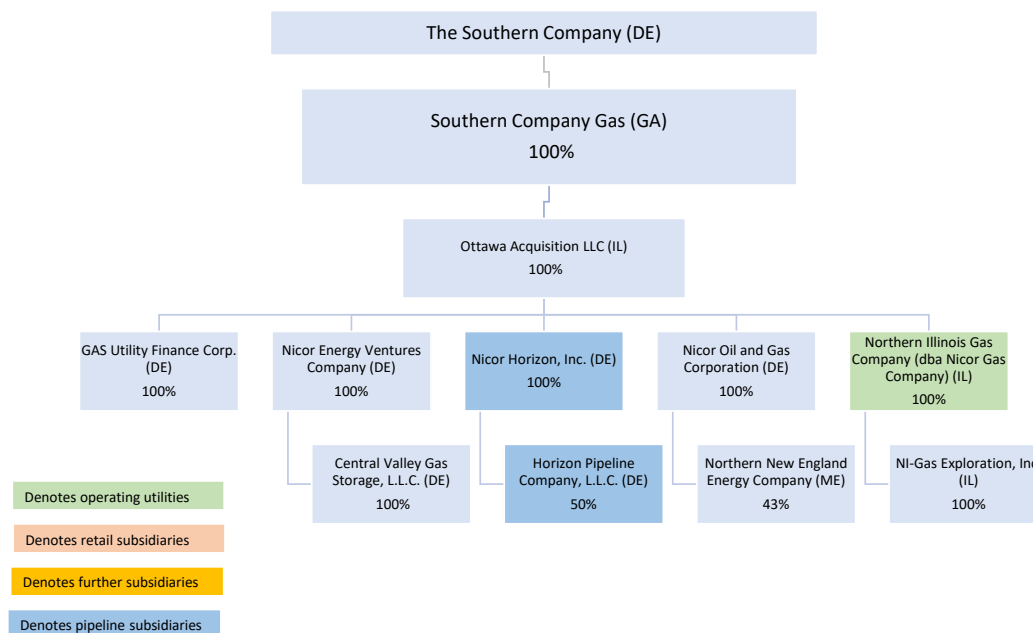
The Southern Company (DE)

Southern Company Gas (GA)
100%

Ottawa Acquisition LLC (IL)
100%

GAS Utility Finance Corp. (DE)
100%

Nicor Energy Ventures Company (DE)
100%

Nicor Horizon, Inc. (DE)
100%

Nicor Oil and Gas Corporation (DE)
100%

Northern Illinois Gas Company (dba Nicor Gas Company) (IL)
100%

Central Valley Gas Storage, L.L.C. (DE)
100%

Horizon Pipeline Company, L.L.C. (DE)
50%

Northern New England Energy Company (ME)
43%

NI-Gas Exploration, Inc (IL)
100%

Denotes operating utilities

Denotes retail subsidiaries

Denotes further subsidiaries

Denotes pipeline subsidiaries